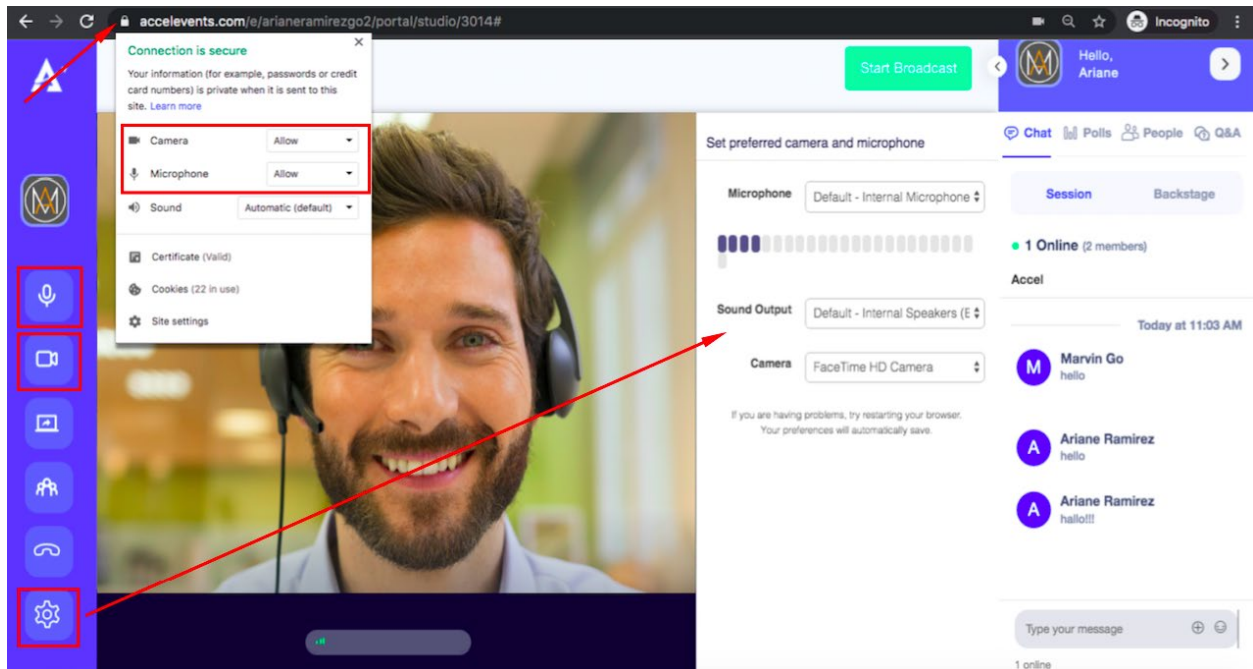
accelevents.com/e/arianeramirezgo2/portal/studio/3014#

Incognito

Connection is secure

Your information (for example, passwords or credit card numbers) is private when it is sent to this site. Learn more

| | |
|---|---|
| Camera | Allow |
| Microphone | Allow |
| Sound | Automatic (default) |

Certificate (Valid)

Cookies (22 in use)

Site settings

Start Broadcast

Hello, Ariane

Set preferred camera and microphone

Microphone Default - Internal Microphone

Sound Output Default - Internal Speakers (E

Camera FaceTime HD Camera

If you are having problems, try restarting your browser. Your preferences will automatically save.

Chat Polls People Q&A

Session Backstage

1 Online (2 members)

Accel

Today at 11:03 AM

Marvin Go
hello

Ariane Ramirez
hello

Ariane Ramirez
hallo!!!

Type your message

1 online